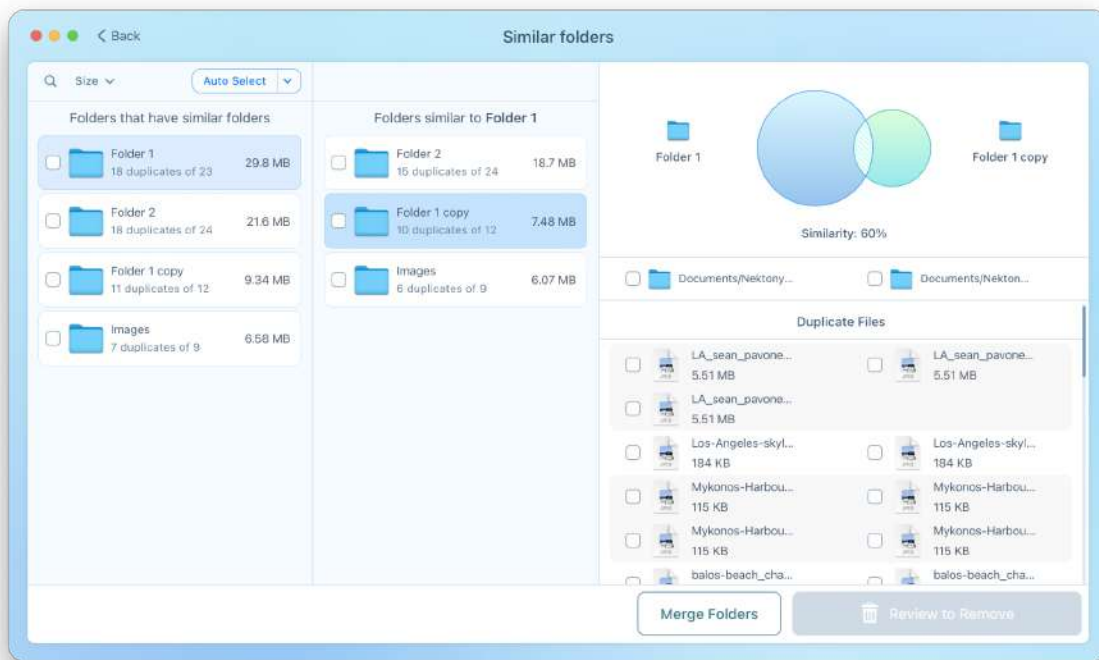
< Back

Similar folders

Size

Auto Select

Folders that have similar folders

Folder 1
18 duplicates of 23
29.8 MB

Folder 2
18 duplicates of 24
21.6 MB

Folder 1 copy
11 duplicates of 12
9.34 MB

Images
7 duplicates of 9
6.58 MB

Folders similar to **Folder 1**

Folder 2
15 duplicates of 24
18.7 MB

Folder 1 copy
10 duplicates of 12
7.48 MB

Images
6 duplicates of 9
6.07 MB

Folder 1

Folder 1 copy

Similarity: 60%

Documents/Nektony...

Documents/Nekton...

Duplicate Files

LA_sean_pavone...
5.51 MB

LA_sean_pavone...
5.51 MB

LA_sean_pavone...
5.51 MB

Los-Angeles-skyl...
184 KB

Los-Angeles-skyl...
184 KB

Mykonos-Harbou...
115 KB

Mykonos-Harbou...
115 KB

Mykonos-Harbou...
115 KB

Mykonos-Harbou...
115 KB

balos-beach_cha...

balos-beach_cha...

Merge Folders

Review to Remove